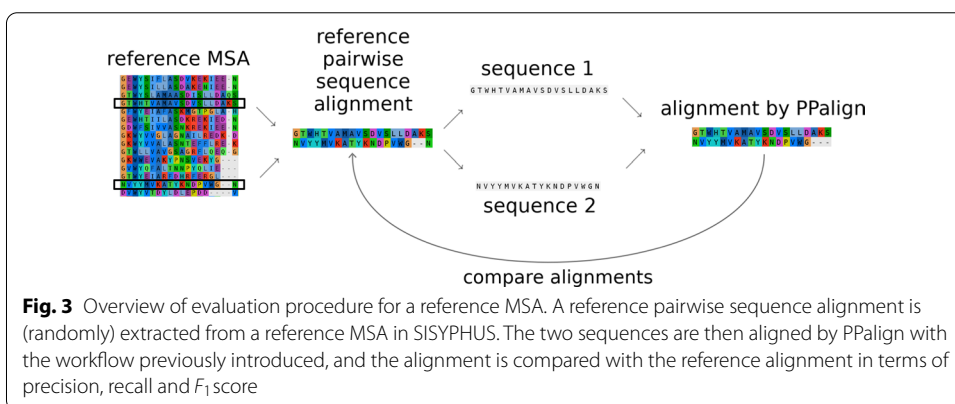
reference MSA

reference pairwise sequence alignment

GTWHTVAMAVSDVSLLDAKS
NVYYMVKATYKNDPVWG--N

sequence 1

GTWHTVAMAVSDVSLLDAKS

NVYYMVKATYKNDPVWGN

sequence 2

alignment by PPalign

GTWHTVAMAVSDVSLLDAKS
NVYYMVKATYKNDPVWG---

compare alignments

**Fig. 3** Overview of evaluation procedure for a reference MSA. A reference pairwise sequence alignment is (randomly) extracted from a reference MSA in SISYPHUS. The two sequences are then aligned by PPalign with the workflow previously introduced, and the alignment is compared with the reference alignment in terms of precision, recall and $F_1$ score